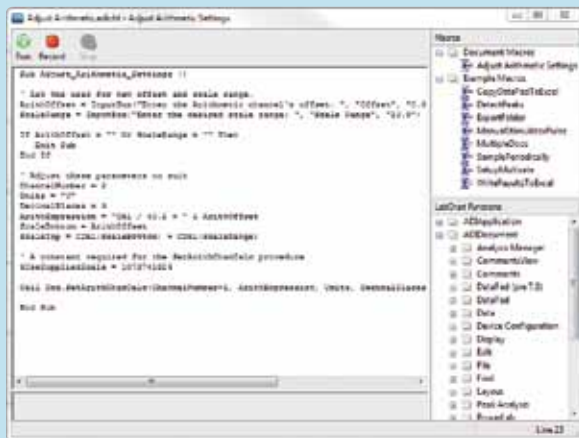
Adjust Arithmetic.adicht - Adjust Arithmetic Settings

Run Record Stop

Sub Adjust_Arithmetic_Settings ()

' Ask the user for the offset and scale range.
ArithOffset = InputBox("Enter the Arithmetic channel's offset: ", "Offset", "0.0
ScaleRange = InputBox("Enter the desired scale range: ", "Scale Range", "10.0")

If ArithOffset = "" Or ScaleRange = "" Then
Exit Sub
End If

' Adjust these parameters to suit
ChannelNumber = 2
Units = "V"
DecimalPlaces = 4
ArithExpression = "Ch1 / 62.2 + " + ArithOffset
ScaleBottom = ArithOffset
ScaleTop = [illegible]

' A constant required for the SetArithChanCalc procedure
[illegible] = 1073741824

Call Doc.SetArithChanCalc(ChannelNumber-1, ArithExpression, Units, DecimalPlaces

End Sub

Macros
Document Macros
Adjust Arithmetic Settings
Example Macros
CopyDataPadToExcel
DetectPeaks
ExportFolder
ManualMacroJumpPoints
MultipleDocs
SampleProcedurally
SetupActivate
WriteResultsToExcel

LabChart Functions
ADIApplication
ADIDocument
Analysis Manager
CommentsView
Comments
DataPad (pre 7.0)
DataPad
Data
Device Configuration
Display
Edit
File
Find
Layout
Peak Analysis
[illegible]

Line 23